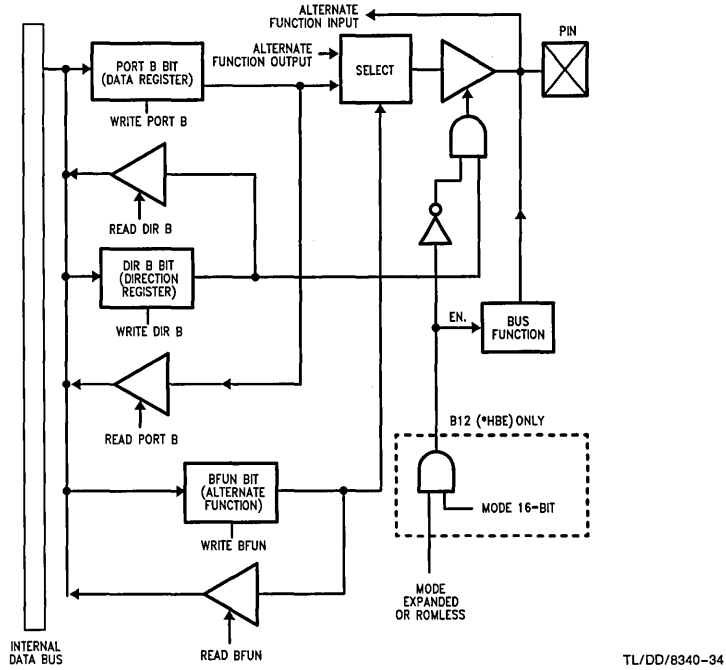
ALTERNATE FUNCTION INPUT

PIN

PORT B BIT (DATA REGISTER)

ALTERNATE FUNCTION OUTPUT

SELECT

WRITE PORT B

READ DIR B

DIR B BIT (DIRECTION REGISTER)

WRITE DIR B

EN.

BUS FUNCTION

READ PORT B

B12 (*HBE) ONLY

BFUN BIT (ALTERNATE FUNCTION)

MODE 16-BIT

WRITE BFUN

MODE EXPANDED OR ROMLESS

INTERNAL DATA BUS

READ BFUN

TL/DD/8340-34